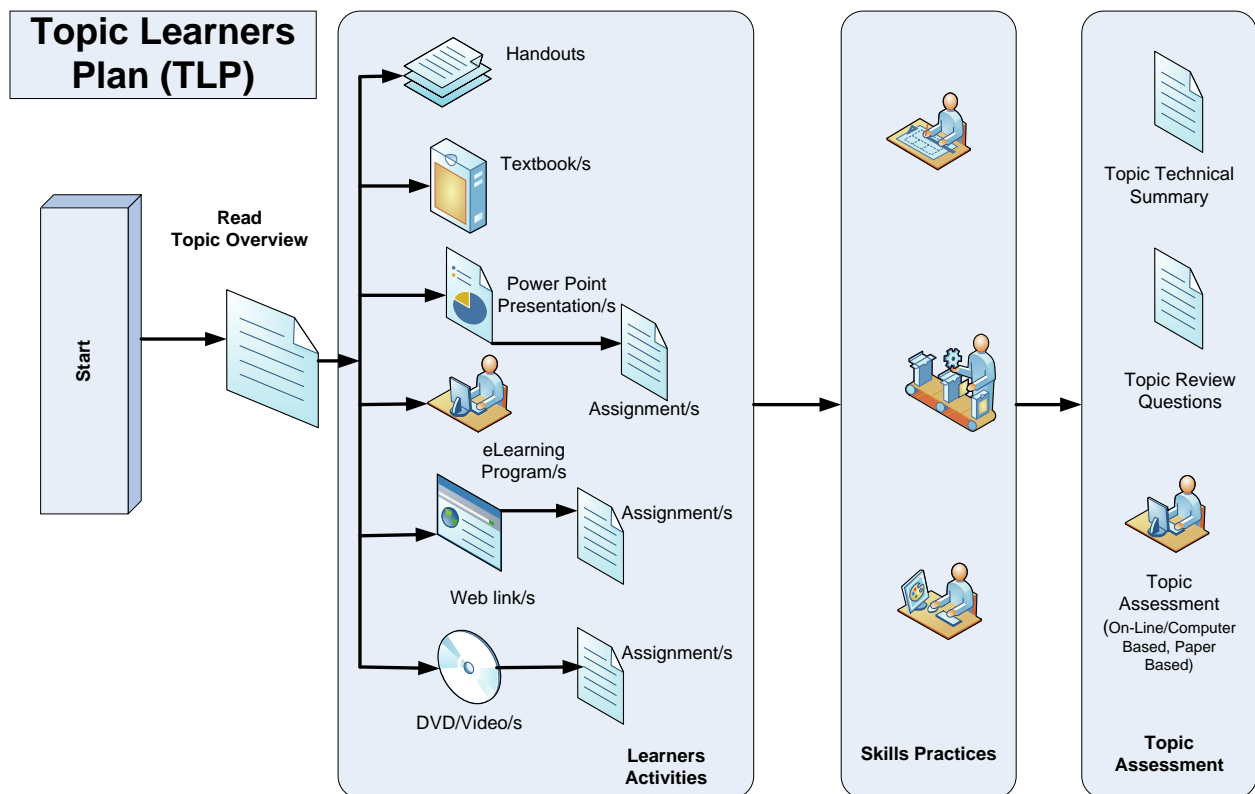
Topic Learners Plan (TLP)

Start

Read Topic Overview

Handouts

Textbook/s

Power Point Presentation/s

Assignment/s

eLearning Program/s

Assignment/s

Web link/s

Assignment/s

DVD/Video/s

Learners Activities

Skills Practices

Topic Technical Summary

Topic Review Questions

Topic Assessment (On-Line/Computer Based, Paper Based)

Topic Assessment